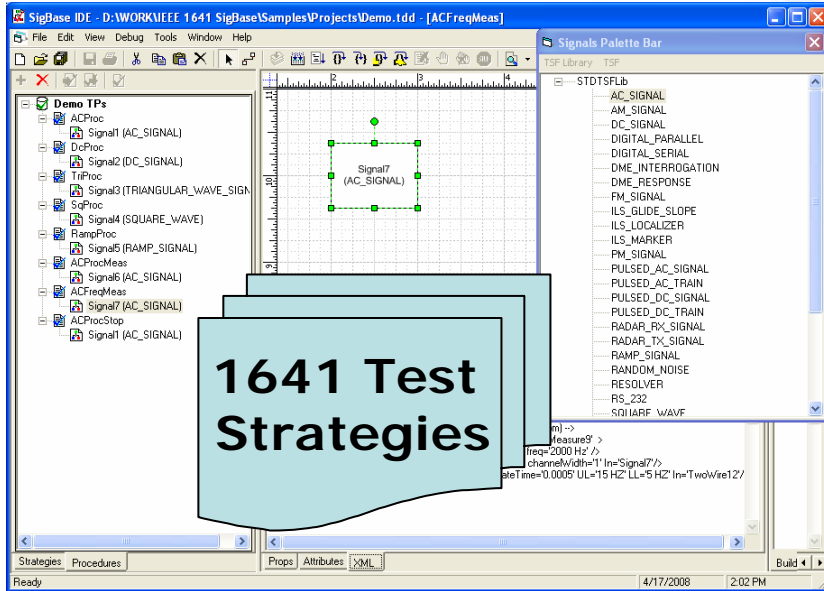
SigBase IDE - D:\WORK\IEEE 1641 SigBase\Samples\Projects\Demo.tdd - [ACFreqMeas]

File Edit View Debug Tools Window Help

Demo TPs
ACProc
Signal1 (AC_SIGNAL)
DcProc
Signal2 (DC_SIGNAL)
TriProc
Signal3 (TRIANGULAR_WAVE_SIGN
SqProc
Signal4 (SQUARE_WAVE)
RampProc
Signal5 (RAMP_SIGNAL)
ACProcMeas
Signal6 (AC_SIGNAL)
ACFreqMeas
Signal7 (AC_SIGNAL)
ACProcStop
Signal1 (AC_SIGNAL)

Signal7
(AC_SIGNAL)

Signals Palette Bar
TSF Library TSF
STDTSFLib
AC_SIGNAL
AM_SIGNAL
DC_SIGNAL
DIGITAL_PARALLEL
DIGITAL_SERIAL
DME_INTERROGATION
DME_RESPONSE
FM_SIGNAL
ILS_GLIDE_SLOPE
ILS_LOCALIZER
ILS_MARKER
PM_SIGNAL
PULSED_AC_SIGNAL
PULSED_AC_TRAIN
PULSED_DC_SIGNAL
PULSED_DC_TRAIN
RADAR_RX_SIGNAL
RADAR_TX_SIGNAL
RAMP_SIGNAL
RANDOM_NOISE
RESOLVER
RS_232
SQUARE_WAVE

1641 Test Strategies

m) -->
Measure9' >
freq='2000 Hz' />
channelWidth='1' In='Signal7'/>
teTime='0.0005' UL='15 HZ' LL='5 HZ' In='TwoWire12'/>

Strategies Procedures
Props Attributes XML
Build
Ready 4/17/2008 2:02 PM